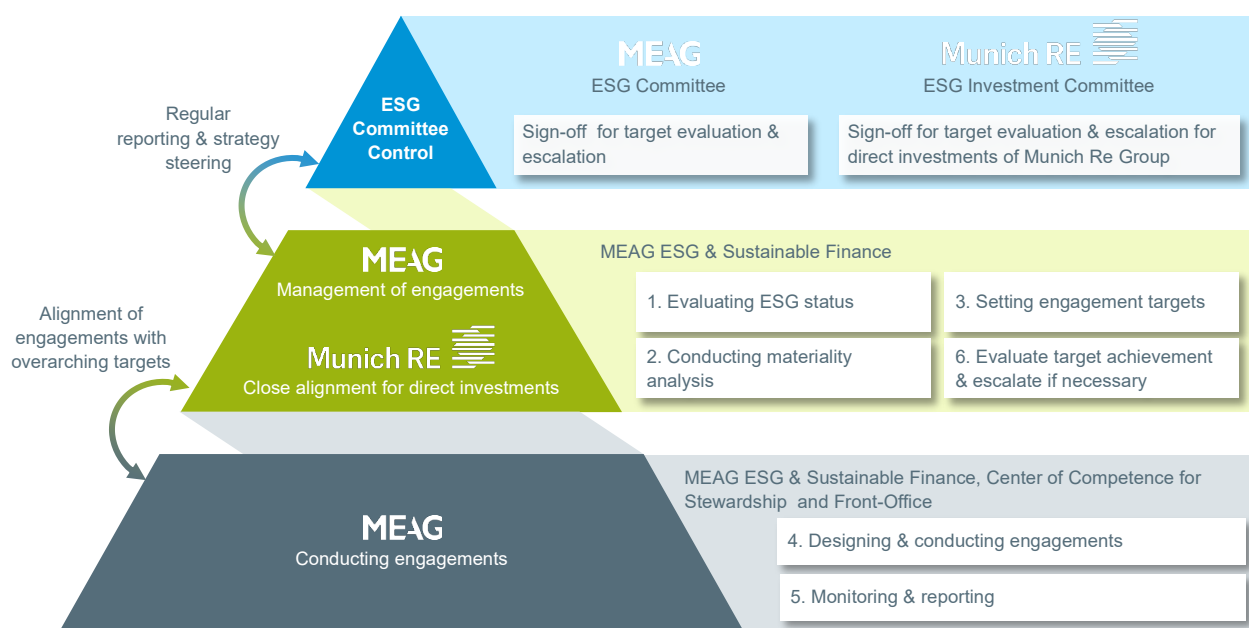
Regular reporting & strategy steering

ESG Committee Control

MEAG
ESG Committee

Sign-off for target evaluation & escalation

Munich RE
ESG Investment Committee

Sign-off for target evaluation & escalation for direct investments of Munich Re Group

Alignment of engagements with overarching targets

MEAG
Management of engagements

Munich RE
Close alignment for direct investments

MEAG ESG & Sustainable Finance

1. Evaluating ESG status

3. Setting engagement targets

2. Conducting materiality analysis

6. Evaluate target achievement & escalate if necessary

MEAG
Conducting engagements

MEAG ESG & Sustainable Finance, Center of Competence for Stewardship and Front-Office

4. Designing & conducting engagements

5. Monitoring & reporting